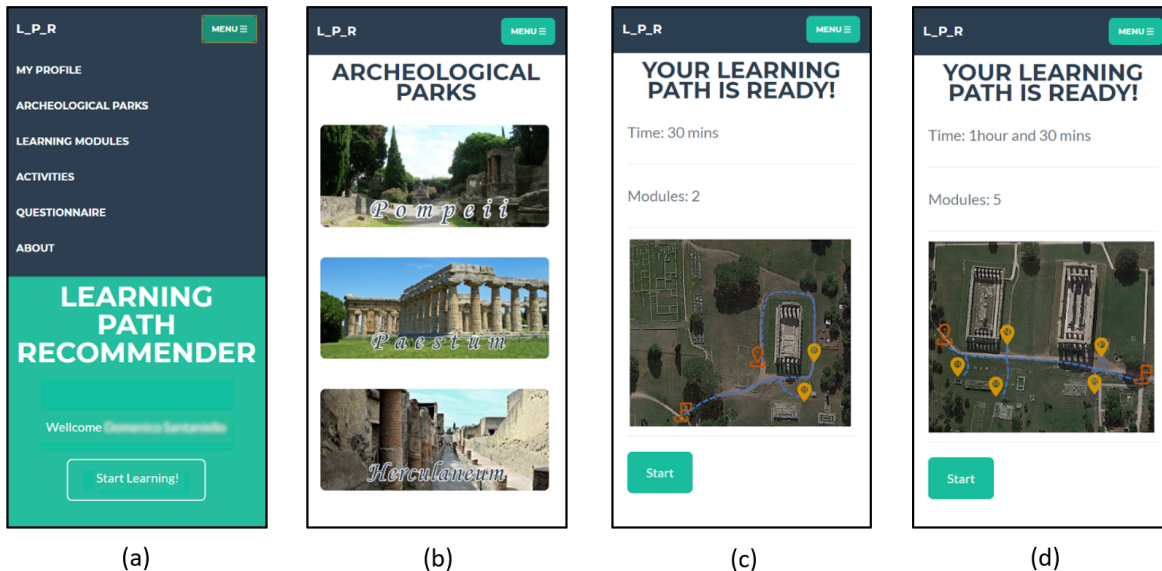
L_P_R

MENU ☰

MY PROFILE

ARCHEOLOGICAL PARKS

LEARNING MODULES

ACTIVITIES

QUESTIONNAIRE

ABOUT

LEARNING PATH RECOMMENDER

Wellcome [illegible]

Start Learning!

(a)

L_P_R

MENU ☰

ARCHEOLOGICAL PARKS

Pompeii

Paestum

Herculaneum

(b)

L_P_R

MENU ☰

YOUR LEARNING PATH IS READY!

Time: 30 mins

Modules: 2

Start

(c)

L_P_R

MENU ☰

YOUR LEARNING PATH IS READY!

Time: 1hour and 30 mins

Modules: 5

Start

(d)